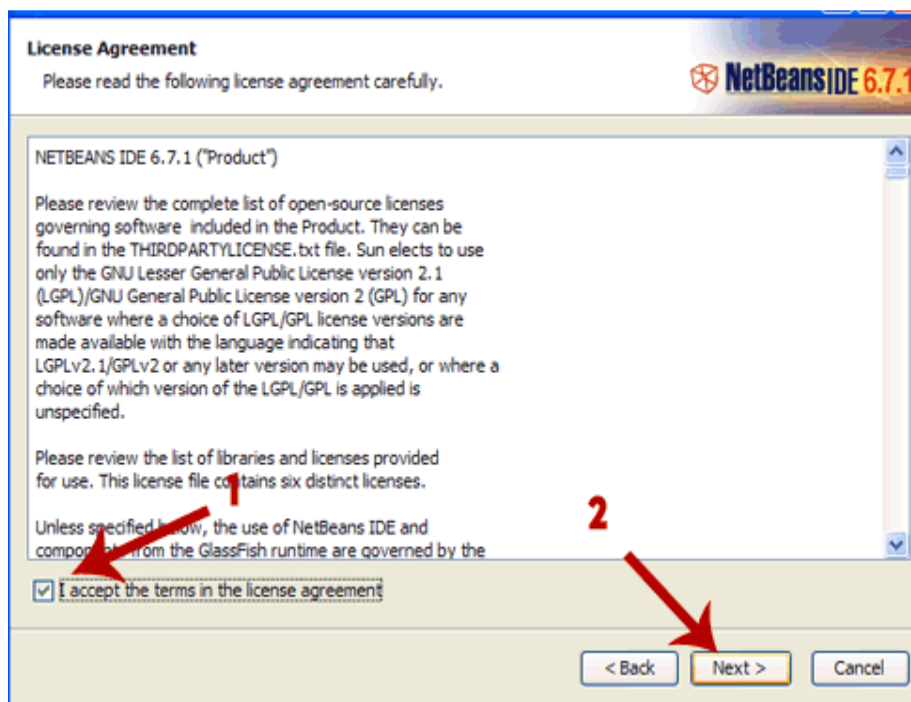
License Agreement

Please read the following license agreement carefully.

NetBeans IDE 6.7.1

NETBEANS IDE 6.7.1 ("Product")

Please review the complete list of open-source licenses governing software included in the Product. They can be found in the THIRDPARTYLICENSE.txt file. Sun elects to use only the GNU Lesser General Public License version 2.1 (LGPL)/GNU General Public License version 2 (GPL) for any software where a choice of LGPL/GPL license versions are made available with the language indicating that LGPLv2.1/GPLv2 or any later version may be used, or where a choice of which version of the LGPL/GPL is applied is unspecified.

Please review the list of libraries and licenses provided for use. This license file co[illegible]tains six distinct licenses.

Unless specified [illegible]ow, the use of NetBeans IDE and compo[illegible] from the GlassFish runtime are governed by the

1

2

I accept the terms in the license agreement

< Back

Next >

Cancel